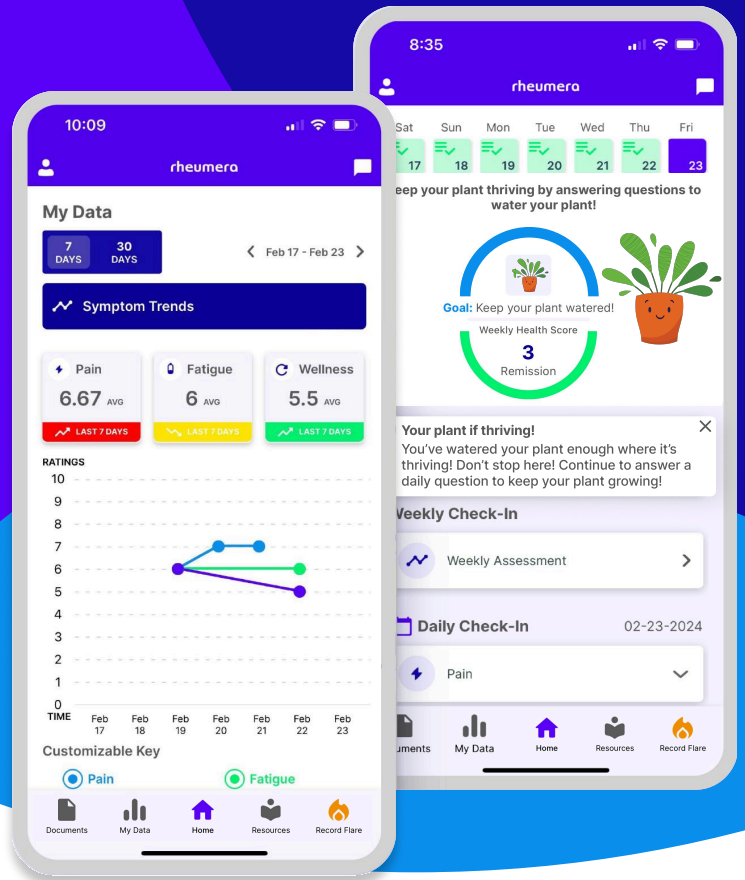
10:09

rheumera

My Data

7 DAYS | 30 DAYS

Feb 17 - Feb 23

Symptom Trends

Pain
6.67 AVG
LAST 7 DAYS

Fatigue
6 AVG
LAST 7 DAYS

Wellness
5.5 AVG
LAST 7 DAYS

RATINGS
10
9
8
7
6
5
4
3
2
1
0
TIME

Feb 17 | Feb 18 | Feb 19 | Feb 20 | Feb 21 | Feb 22 | Feb 23

Customizable Key

Pain
Fatigue

Documents | My Data | Home | Resources | Record Flare

8:35

rheumera

Sat 17 | Sun 18 | Mon 19 | Tue 20 | Wed 21 | Thu 22 | Fri 23

eep your plant thriving by answering questions to water your plant!

Goal: Keep your plant watered!
Weekly Health Score
3
Remission

Your plant if thriving!
You've watered your plant enough where it's thriving! Don't stop here! Continue to answer a daily question to keep your plant growing!

Weekly Check-In

Weekly Assessment

Daily Check-In
02-23-2024

Pain

uments | My Data | Home | Resources | Record Flare